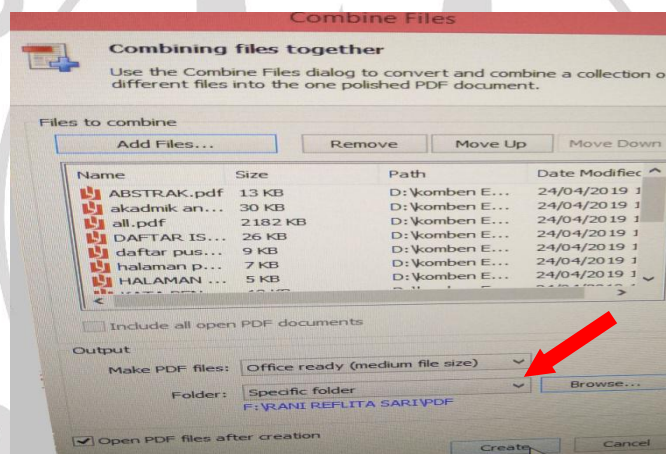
Combine Files

Combining files together

Use the Combine Files dialog to convert and combine a collection o different files into the one polished PDF document.

Files to combine

Add Files...

Remove

Move Up

Move Down

| Name | Size | Path | Date Modifiec |
|---|---|---|---|
| ABSTRAK.pdf | 13 KB | D:\komben E... | 24/04/2019 1 |
| akadmik an... | 30 KB | D:\komben E... | 24/04/2019 1 |
| all.pdf | 2182 KB | D:\komben E... | 24/04/2019 1 |
| DAFTAR IS... | 26 KB | D:\komben E... | 24/04/2019 1 |
| daftar pus... | 9 KB | D:\komben E... | 24/04/2019 1 |
| halaman p... | 7 KB | D:\komben E... | 24/04/2019 1 |
| HALAMAN ... | 5 KB | D:\komben E... | 24/04/2019 1 |

Include all open PDF documents

Output

Make PDF files: Office ready (medium file size)

Folder: Specific folder

Browse...

F:\RANI REFLITA SARI\PDF

Open PDF files after creation

Create

Cancel